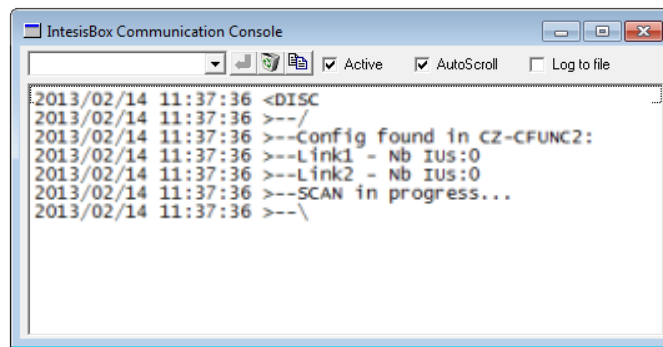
IntesisBox Communication Console

Active
AutoScroll
Log to file

2013/02/14 11:37:36 <DISC
2013/02/14 11:37:36 >--/
2013/02/14 11:37:36 >--Config found in CZ-CFUNC2:
2013/02/14 11:37:36 >--Link1 - Nb IUs:0
2013/02/14 11:37:36 >--Link2 - Nb IUs:0
2013/02/14 11:37:36 >--SCAN in progress...
2013/02/14 11:37:36 >--\